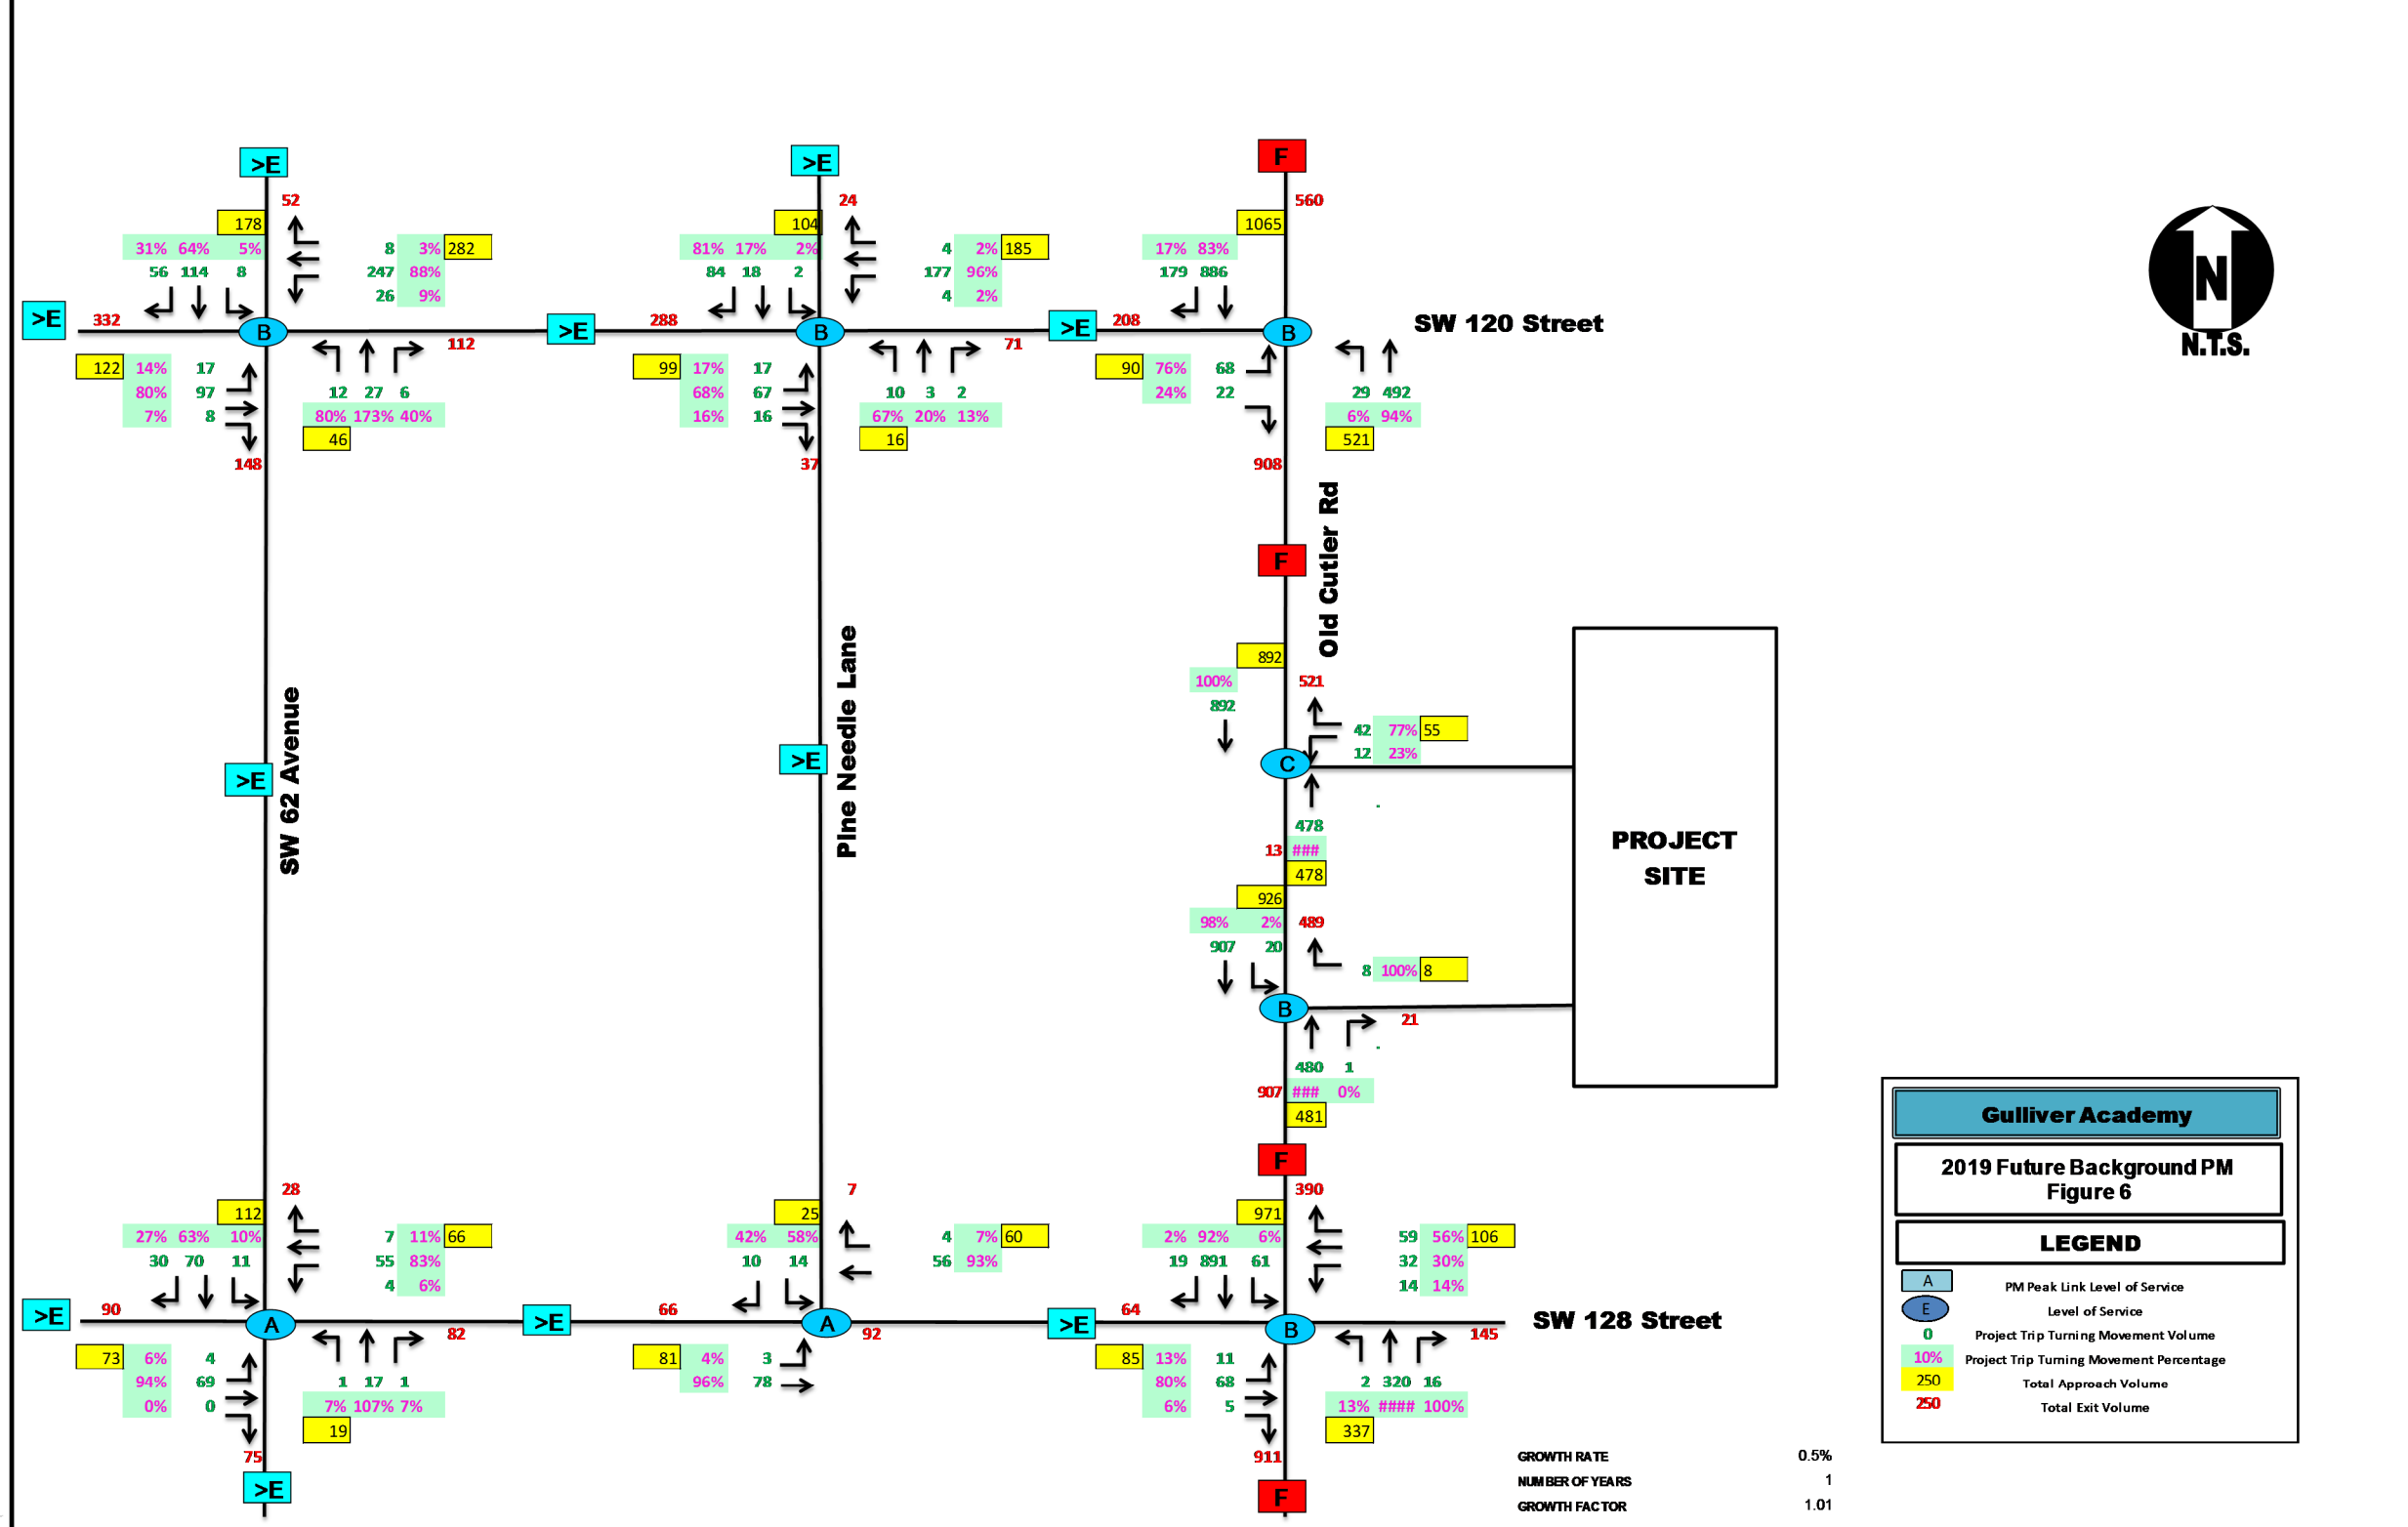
>E
52
178
31% 64% 5%
56 114 8
8 3% 282
247 88%
26 9%
>E 332
B
112
122 14% 17
80% 97
7% 8
12 27 6
80% 173% 40%
46
148

>E
24
104
81% 17% 2%
84 18 2
4 2% 185
177 96%
4 2%
>E 288
B
71
99 17% 17
68% 67
16% 16
10 3 2
67% 20% 13%
16
37

F
560
1065
17% 83%
179 886
>E 208
B
SW 120 Street
90 76% 68
24% 22
29 492
6% 94%
521
908

N
N.T.S.

F
Old Cutler Rd
892
100%
892
521
42 77% 55
12 23%
C
478
13 ###
478
926
98% 2%
907 20
489
8 100% 8
B
21
480 1
907 ### 0%
481

PROJECT SITE

SW 62 Avenue
>E
Pine Needle Lane
>E

28
112
27% 63% 10%
30 70 11
7 11% 66
55 83%
4 6%
>E 90
A
82
73 6% 4
94% 69
0% 0
1 17 1
7% 107% 7%
19
75
>E

>E
7
25
42% 58%
10 14
4 7% 60
56 93%
66
A
92
81 4% 3
96% 78

F
390
971
2% 92% 6%
19 891 61
59 56% 106
32 30%
14 14%
>E 64
B
145
SW 128 Street
85 13% 11
80% 68
6% 5
2 320 16
13% #### 100%
337
911
F

Gulliver Academy
2019 Future Background PM
Figure 6
LEGEND
A PM Peak Link Level of Service
E Level of Service
0 Project Trip Turning Movement Volume
10% Project Trip Turning Movement Percentage
250 Total Approach Volume
250 Total Exit Volume

GROWTH RATE 0.5%
NUMBER OF YEARS 1
GROWTH FACTOR 1.01